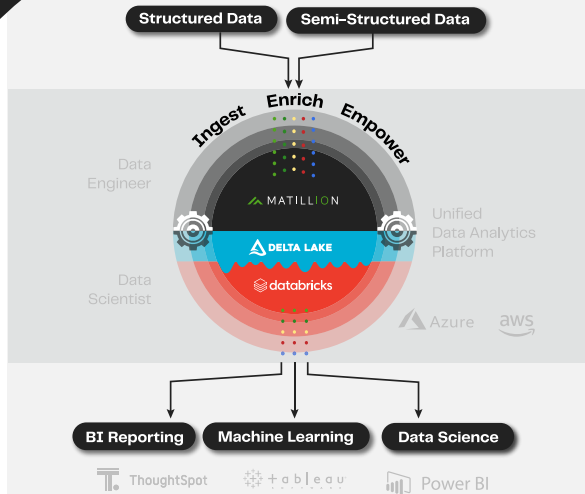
Structured Data

Semi-Structured Data

Ingest

Enrich

Empower

Data Engineer

MATILLION

Unified Data Analytics Platform

DELTA LAKE

Data Scientist

databricks

Azure

aws

BI Reporting

Machine Learning

Data Science

ThoughtSpot

+ableau

Power BI